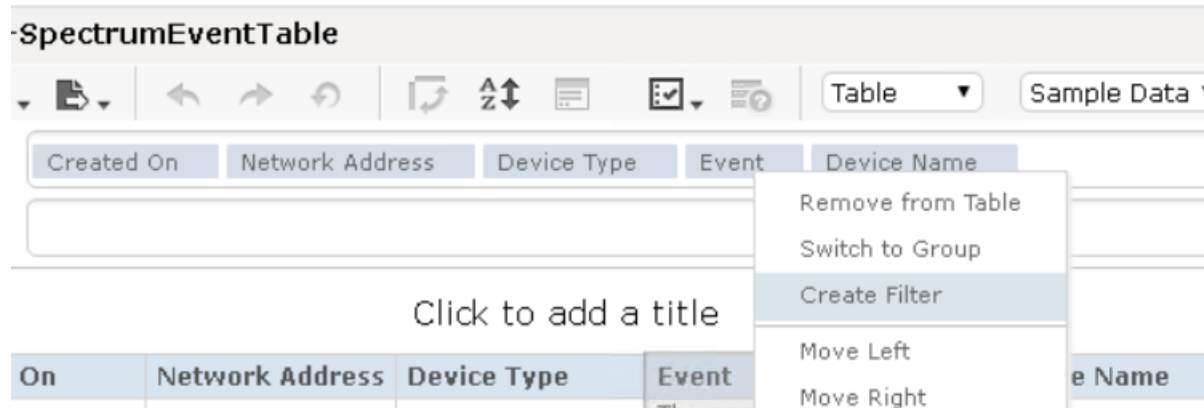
-SpectrumEventTable

Table ▾ Sample Data

Created On Network Address Device Type Event Device Name

Remove from Table
Switch to Group
Create Filter
Move Left
Move Right

Click to add a title

| On | Network Address | Device Type | Event | e Name |
|---|---|---|---|---|